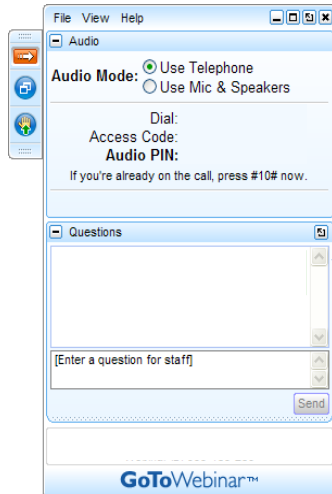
File View Help

Audio

Audio Mode: Use Telephone
Use Mic & Speakers

Dial:
Access Code:
Audio PIN:
If you're already on the call, press #10# now.

Questions

[Enter a question for staff]

Send

GoToWebinar™